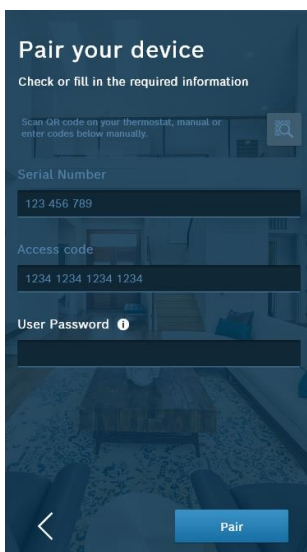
Pair your device

Check or fill in the required information

Scan QR code on your thermostat, manual or enter codes below manually.

Serial Number

123 456 789

Access code

1234 1234 1234 1234

User Password

Pair